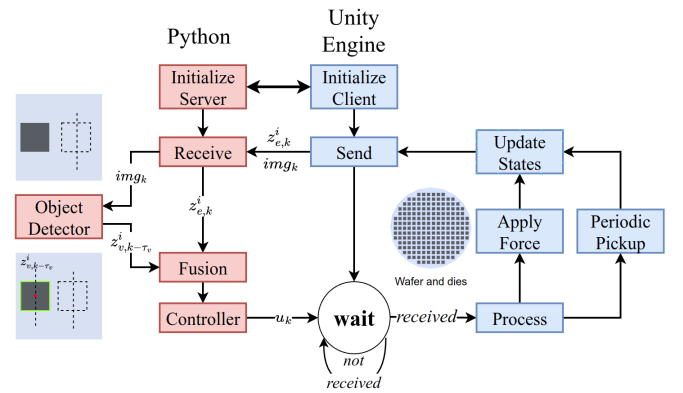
Python

Unity Engine

Initialize Server

Initialize Client

$z^i_{e,k}$

$img_k$

Receive

Send

Update States

$img_k$

Object Detector

$z^i_{e,k}$

Apply Force

Periodic Pickup

Wafer and dies

$z^i_{v,k-\tau_v}$

$z^i_{v,k-\tau_v}$

Fusion

Controller

$u_k$

wait

received

Process

not received